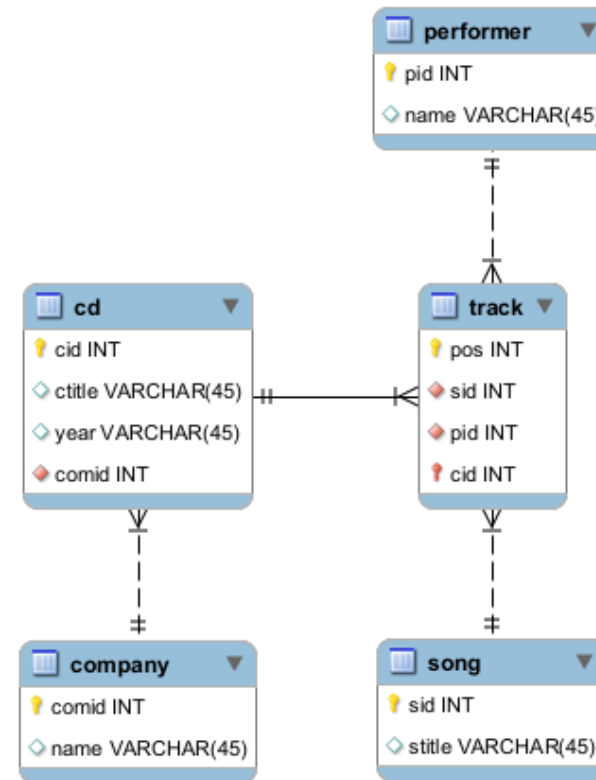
performer
pid INT
name VARCHAR(45)

cd
cid INT
ctitle VARCHAR(45)
year VARCHAR(45)
comid INT

track
pos INT
sid INT
pid INT
cid INT

company
comid INT
name VARCHAR(45)

song
sid INT
stitle VARCHAR(45)